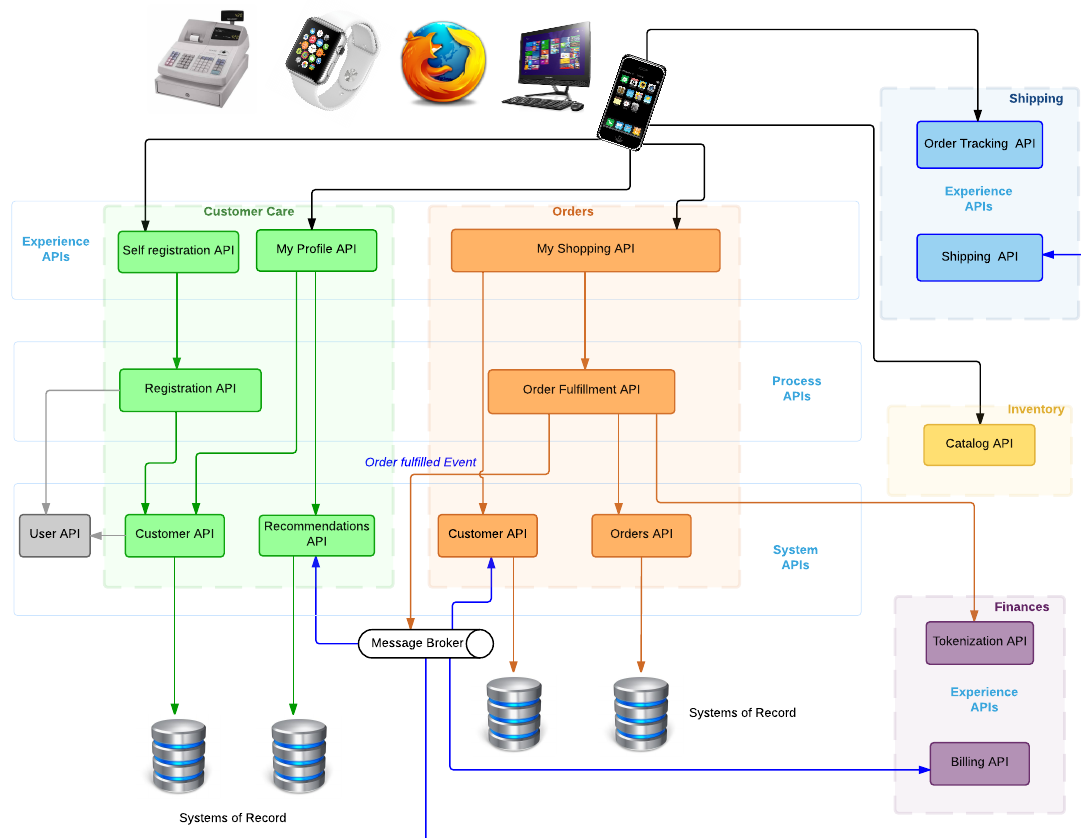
Shipping

Order Tracking API

Experience APIs

Shipping API

Customer Care

Orders

Experience APIs

Self registration API

My Profile API

My Shopping API

Registration API

Order Fulfillment API

Process APIs

Inventory

Catalog API

Order fulfilled Event

User API

Customer API

Recommendations API

Customer API

Orders API

System APIs

Finances

Tokenization API

Message Broker

Experience APIs

Systems of Record

Billing API

Systems of Record